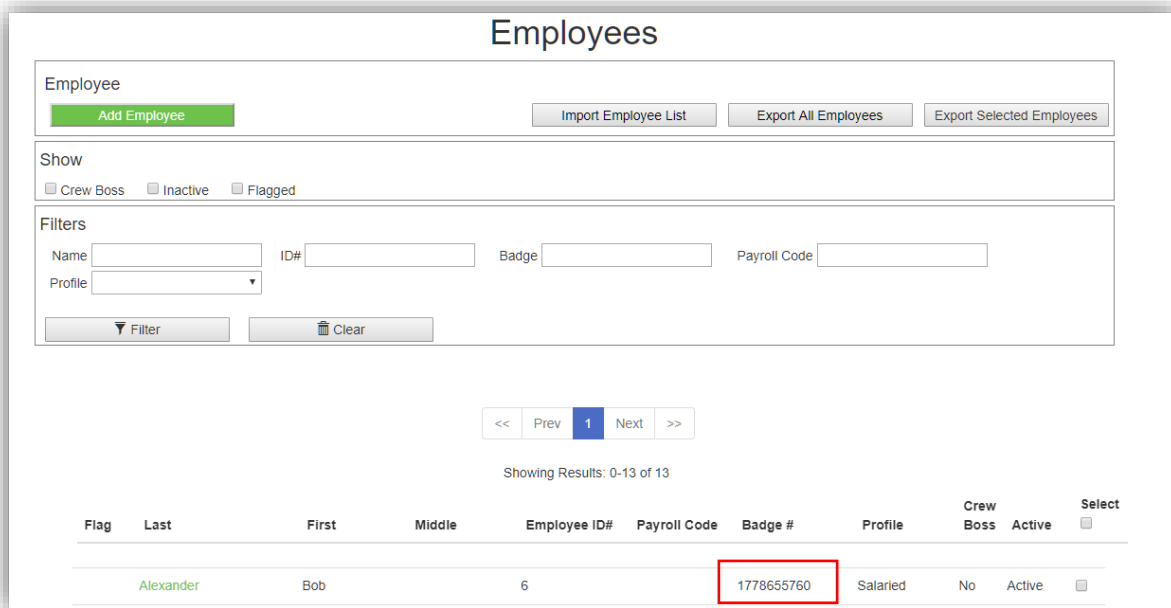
Employees

Employee

Add Employee

Import Employee List

Export All Employees

Export Selected Employees

Show

Crew Boss Inactive Flagged

Filters

Name

ID#

Badge

Payroll Code

Profile

Filter

Clear

<< Prev 1 Next >>

Showing Results: 0-13 of 13

| Flag | Last | First | Middle | Employee ID# | Payroll Code | Badge # | Profile | Crew Boss | Active | Select |
|---|---|---|---|---|---|---|---|---|---|---|
| | Alexander | Bob | | 6 | | 1778655760 | Salaried | No | Active | |